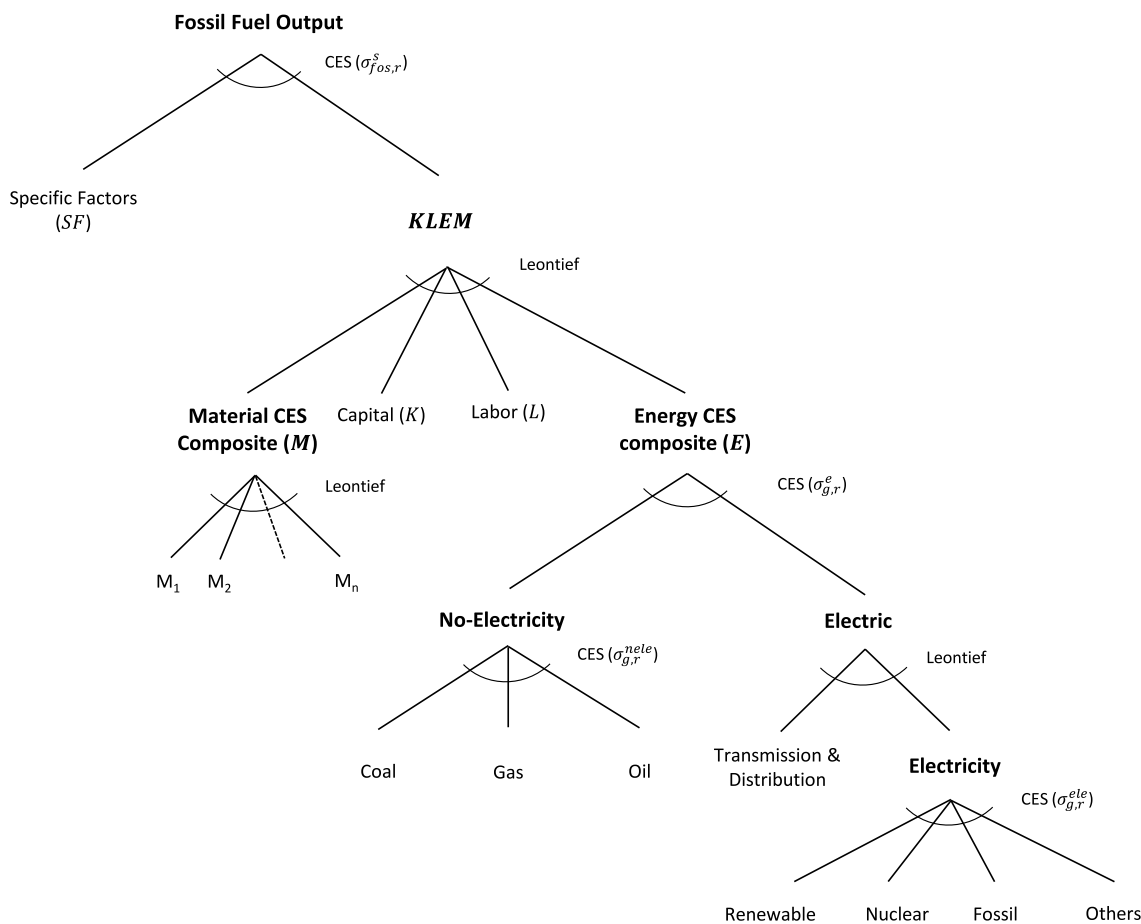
**Fossil Fuel Output**

CES ($\sigma^{s}_{fos,r}$)

Specific Factors ($SF$)

$\boldsymbol{KLEM}$

Leontief

**Material CES Composite ($\boldsymbol{M}$)**

Capital ($K$)

Labor ($L$)

**Energy CES composite ($\boldsymbol{E}$)**

Leontief

M$_1$ M$_2$ M$_n$

CES ($\sigma^{e}_{g,r}$)

**No-Electricity**

CES ($\sigma^{nele}_{g,r}$)

Coal Gas Oil

**Electric**

Leontief

Transmission & Distribution

**Electricity**

CES ($\sigma^{ele}_{g,r}$)

Renewable Nuclear Fossil Others